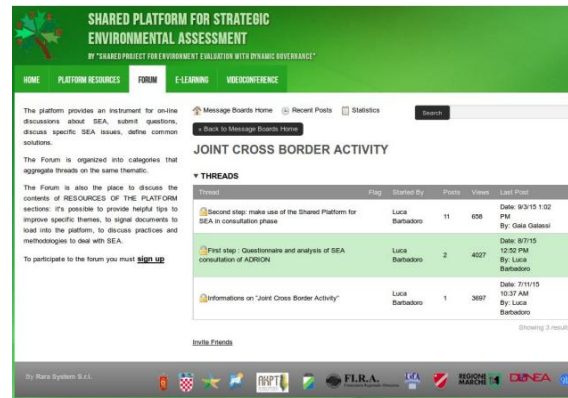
SHARED PLATFORM FOR STRATEGIC ENVIRONMENTAL ASSESSMENT

BY "SHARED PROJECT FOR ENVIRONMENT EVALUATION WITH DYNAMIC GOVERNANCE"

HOME PLATFORM RESOURCES FORUM E-LEARNING VIDEOCONFERENCE

The platform provides an instrument for on-line discussions about SEA, submit questions, discuss specific SEA issues, define common solutions.

The Forum is organized into categories that aggregate threads on the same thematic.

The Forum is also the place to discuss the contents of RESOURCES OF THE PLATFORM sections: it's possible to provide helpful tips to improve specific themes, to signal documents to load into the platform, to discuss practices and methodologies to deal with SEA.

To participate to the forum you must sign up

Message Boards Home Recent Posts Statistics Search

« Back to Message Boards Home

JOINT CROSS BORDER ACTIVITY

▼ THREADS

| Thread | Flag | Started By | Posts | Views | Last Post |
|---|---|---|---|---|---|
| Second step: make use of the Shared Platform for SEA in consultation phase | | Luca Barbadoro | 11 | 658 | Date: 9/3/15 1:02 PM By: Gaia Galassi |
| First step : Questionnaire and analysis of SEA consultation of ADRION | | Luca Barbadoro | 2 | 4027 | Date: 8/7/15 12:52 PM By: Luca Barbadoro |
| Informations on "Joint Cross Border Activity" | | Luca Barbadoro | 1 | 3697 | Date: 7/11/15 10:37 AM By: Luca Barbadoro |

Showing 3 result

Invite Friends

By Rais System S.r.l.

F.I.R.A. REGIONE MARCHE